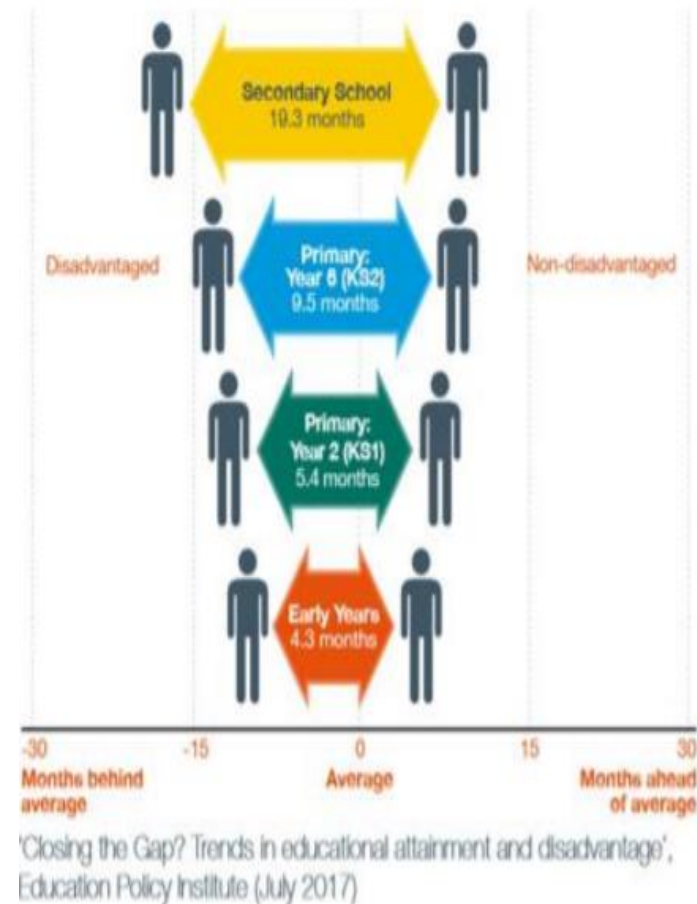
Secondary School
19.3 months

Disadvantaged

Primary:
Year 6 (KS2)
9.5 months

Non-disadvantaged

Primary:
Year 2 (KS1)
5.4 months

Early Years
4.3 months

-30
Months behind average

-15

0
Average

15

30
Months ahead of average

'Closing the Gap? Trends in educational attainment and disadvantage', Education Policy Institute (July 2017)